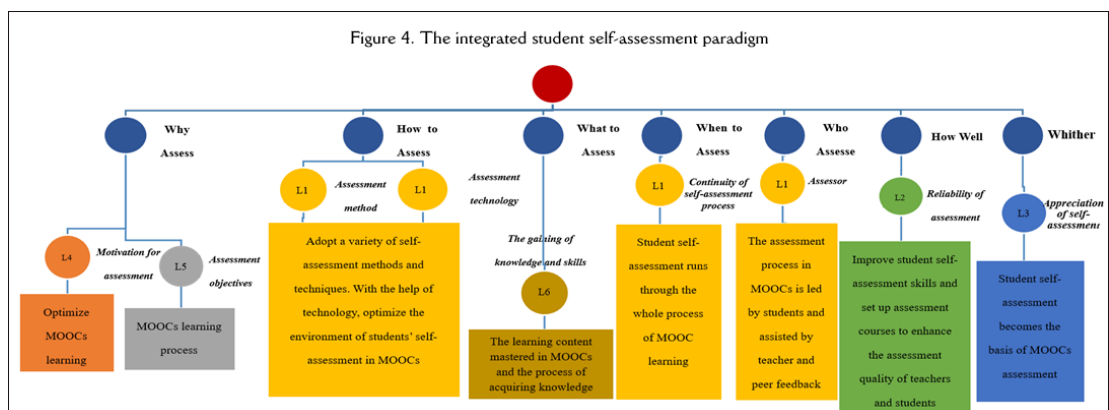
Figure 4. The integrated student self-assessment paradigm

Why Assess

How to Assess

What to Assess

When to Assess

Who Assesse

How Well

Whither

L4 Motivation for assessment

L5 Assessment objectives

Optimize MOOCs learning

MOOCs learning process

L1 Assessment method L1

Assessment technology

Adopt a variety of self-assessment methods and techniques. With the help of technology, optimize the environment of students' self-assessment in MOOCs

The gaining of knowledge and skills

L6

The learning content mastered in MOOCs and the process of acquiring knowledge

L1 Continuity of self-assessment process

Student self-assessment runs through the whole process of MOOC learning

L1 Assessor

The assessment process in MOOCs is led by students and assisted by teacher and peer feedback

L2 Reliability of assessment

Improve student self-assessment skills and set up assessment courses to enhance the assessment quality of teachers and students

L3 Appreciation of self-assessment

Student self-assessment becomes the basis of MOOCs assessment